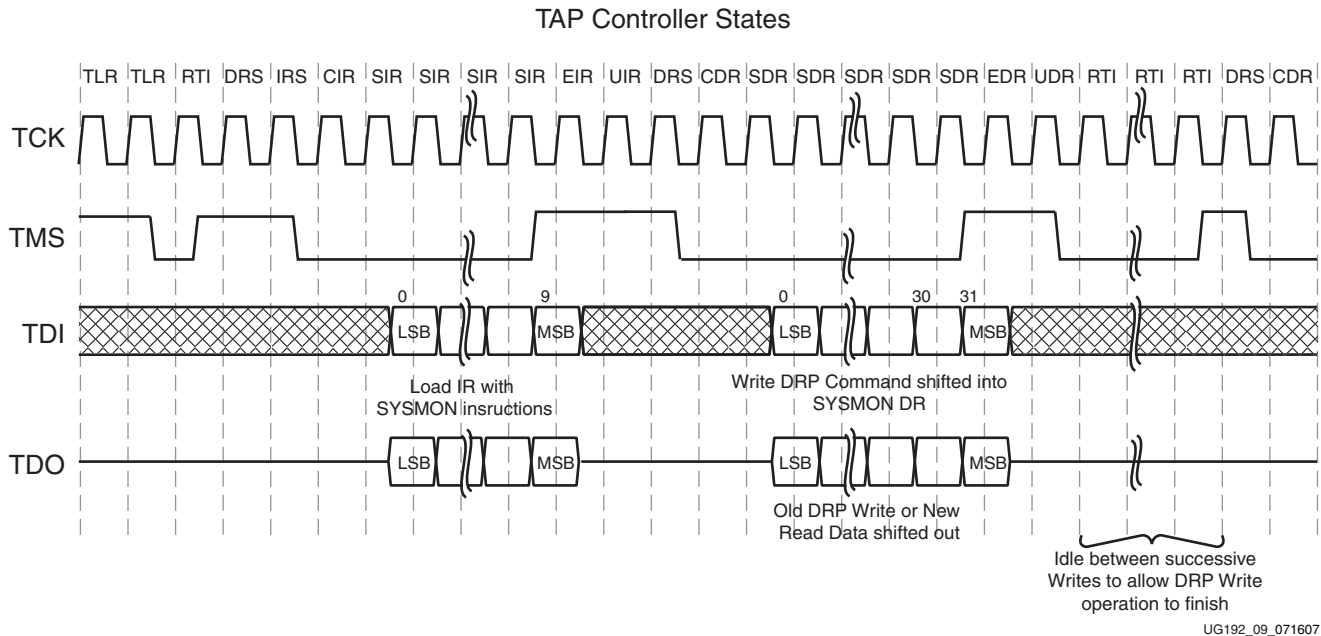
TAP Controller States

TLR TLR RTI DRS IRS CIR SIR SIR SIR SIR EIR UIR DRS CDR SDR SDR SDR SDR SDR EDR UDR RTI RTI RTI DRS CDR

TCK

TMS

TDI

0 9 0 30 31

LSB MSB LSB MSB

Load IR with SYSMON insructions

Write DRP Command shifted into SYSMON DR

TDO

LSB MSB LSB MSB

Old DRP Write or New Read Data shifted out

Idle between successive Writes to allow DRP Write operation to finish

UG192_09_071607